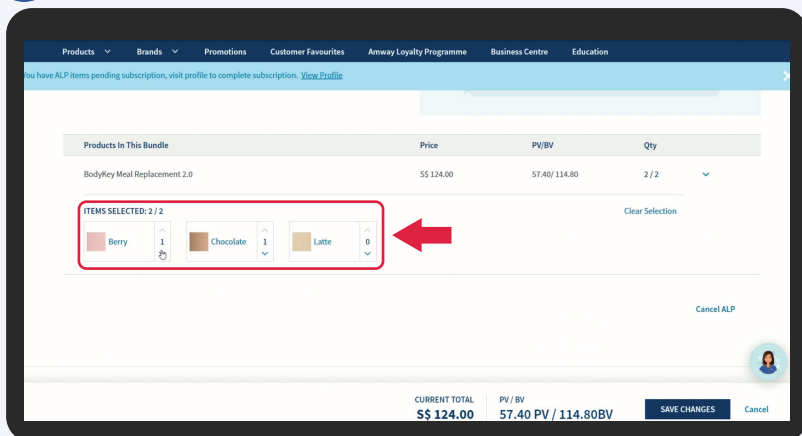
Products Brands Promotions Customer Favourites Amway Loyalty Programme Business Centre Education

ou have ALP items pending subscription, visit profile to complete subscription. View Profile

| Products In This Bundle | Price | PV/BV | Qty |
|---|---|---|---|
| BodyKey Meal Replacement 2.0 | S$ 124.00 | 57.40/ 114.80 | 2 / 2 |

ITEMS SELECTED: 2 / 2

Clear Selection

Berry 1

Chocolate 1

Latte 0

Cancel ALP

CURRENT TOTAL
S$ 124.00

PV / BV
57.40 PV / 114.80BV

SAVE CHANGES

Cancel